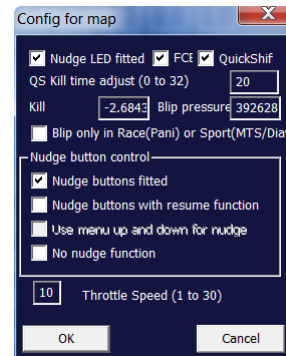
Config for map
X
Nudge LED fitted
FCE
QuickShif
QS Kill time adjust (0 to 32)
20
Kill
-2.6843
Blip pressure
392628
Blip only in Race(Pani) or Sport(MTS/Dia
Nudge button control
Nudge buttons fitted
Nudge buttons with resume function
Use menu up and down for nudge
No nudge function
10
Throttle Speed (1 to 30)
OK
Cancel